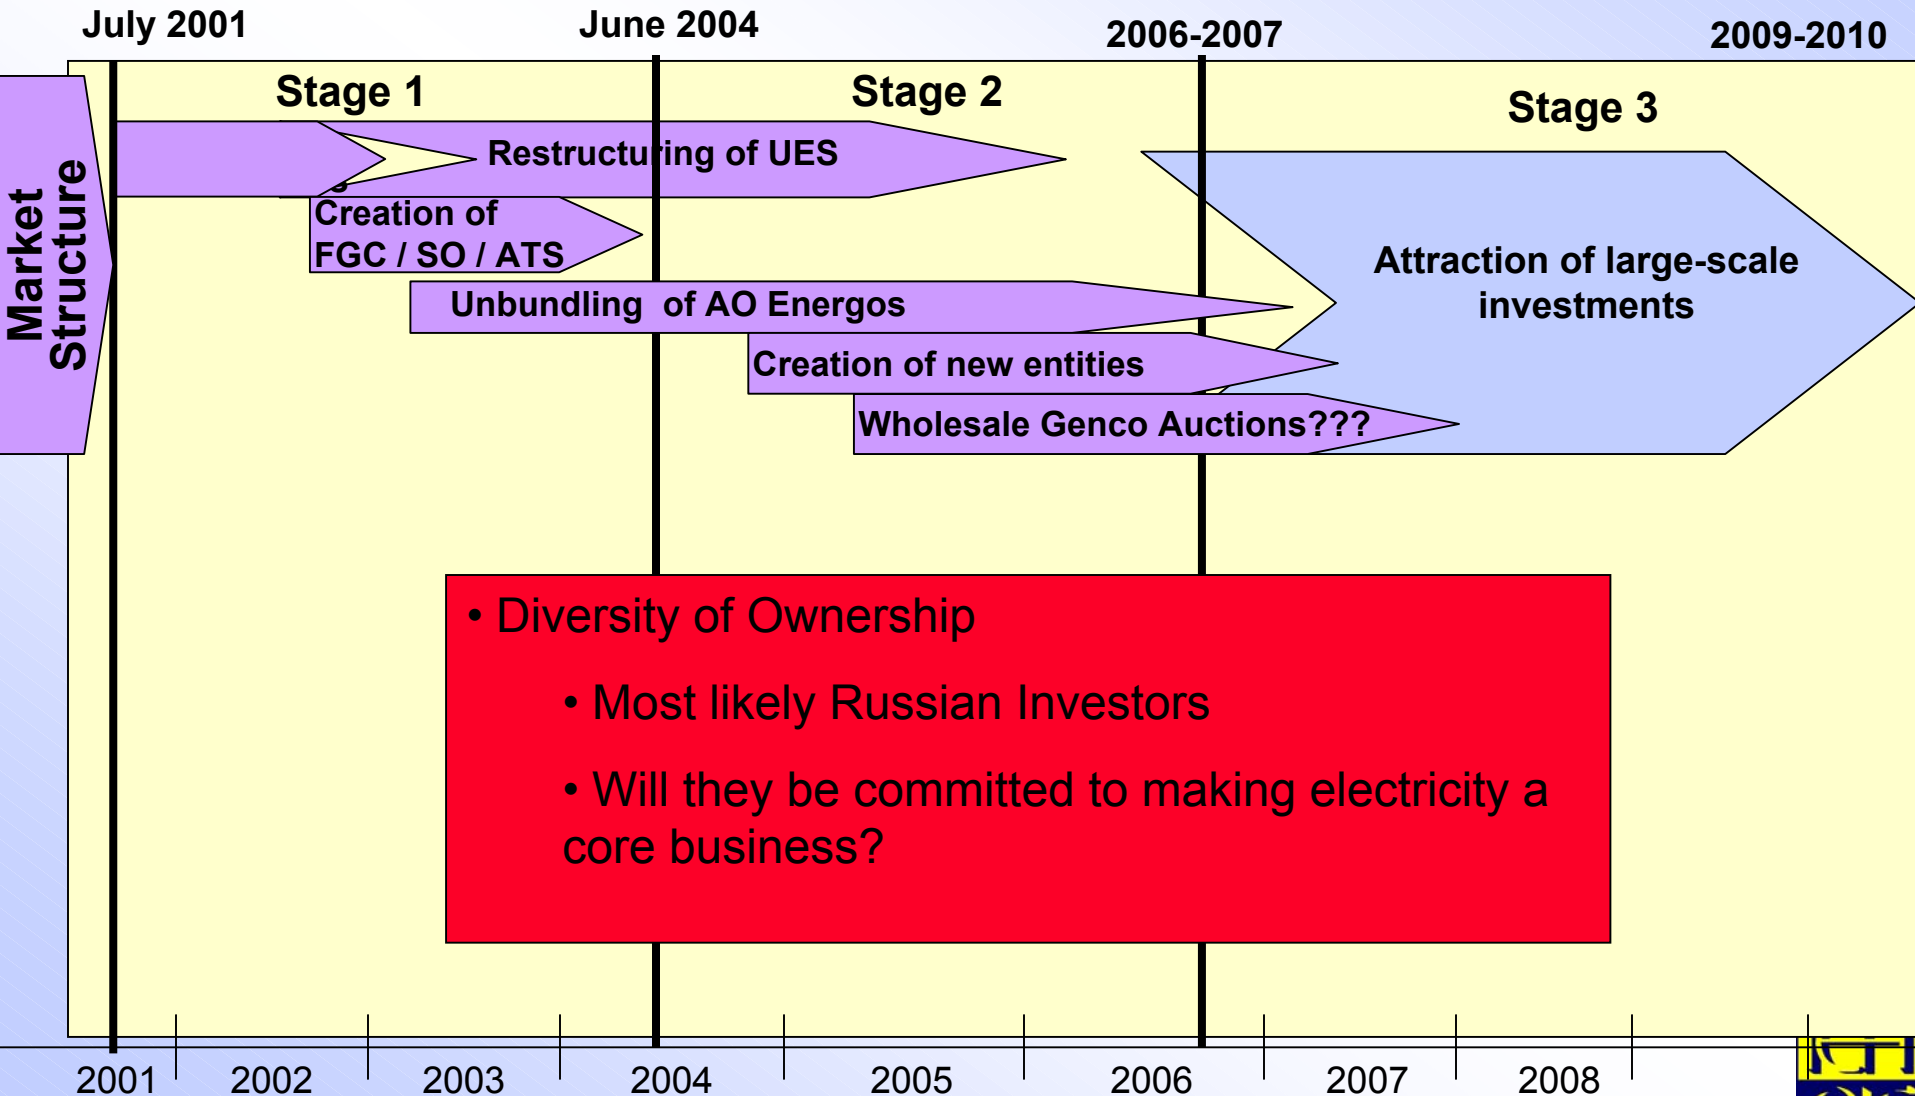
July 2001

June 2004

2006-2007

2009-2010

Market Structure

Stage 1

Stage 2

Stage 3

Restructuring of UES

Creation of FGC / SO / ATS

Unbundling of AO Energos

Creation of new entities

Wholesale Genco Auctions???

Attraction of large-scale investments

• Diversity of Ownership

• Most likely Russian Investors

• Will they be committed to making electricity a core business?

2001

2002

2003

2004

2005

2006

2007

2008